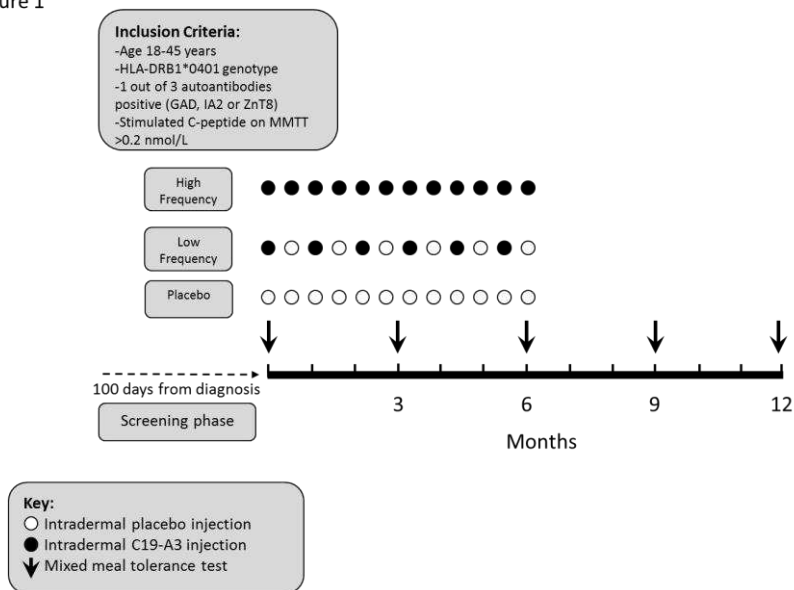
ure 1

Inclusion Criteria:
-Age 18-45 years
-HLA-DRB1*0401 genotype
-1 out of 3 autoantibodies positive (GAD, IA2 or ZnT8)
-Stimulated C-peptide on MMTT >0.2 nmol/L

High Frequency

Low Frequency

Placebo

100 days from diagnosis

Screening phase

3

6

9

12

Months

Key:
Intradermal placebo injection
Intradermal C19-A3 injection
Mixed meal tolerance test